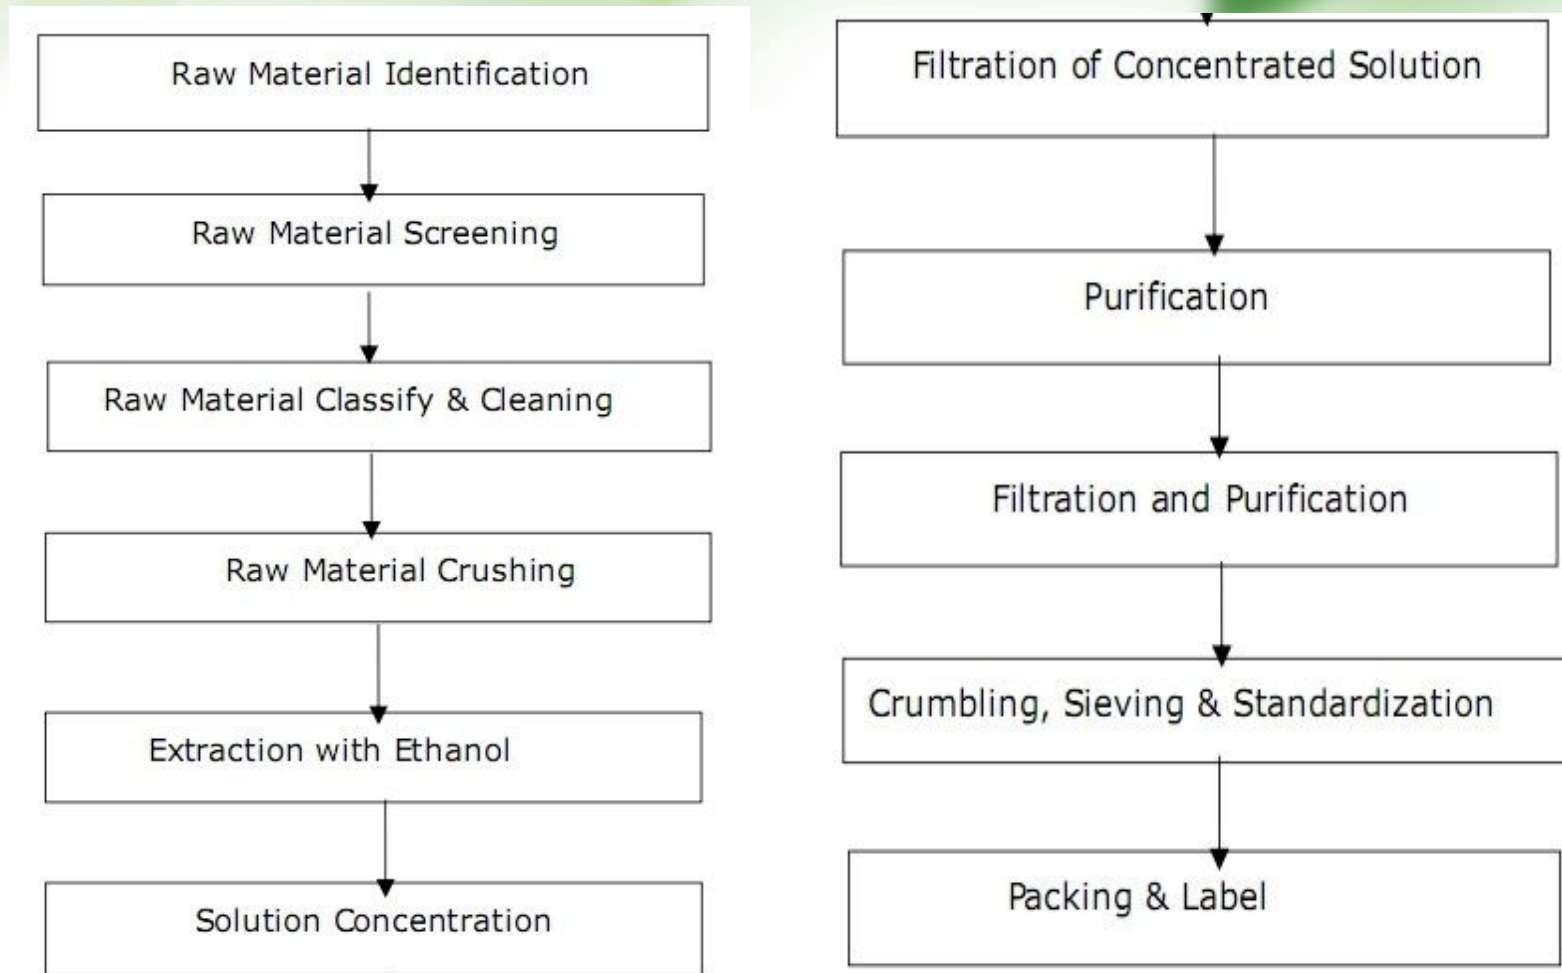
Raw Material Identification

Raw Material Screening

Raw Material Classify & Cleaning

Raw Material Crushing

Extraction with Ethanol

Solution Concentration

Filtration of Concentrated Solution

Purification

Filtration and Purification

Crumbling, Sieving & Standardization

Packing & Label